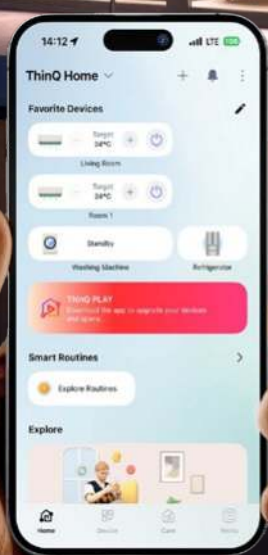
14:12
LTE 100

ThinQ Home

Favorite Devices

Target 24°C
Living Room

Target 24°C
Room 1

Standby
Washing Machine

Refrigerator

ThinQ PLAY
Download the app to upgrade your devices and space.

Smart Routines

Explore Routines

Explore

Home
Device
Care
Menu